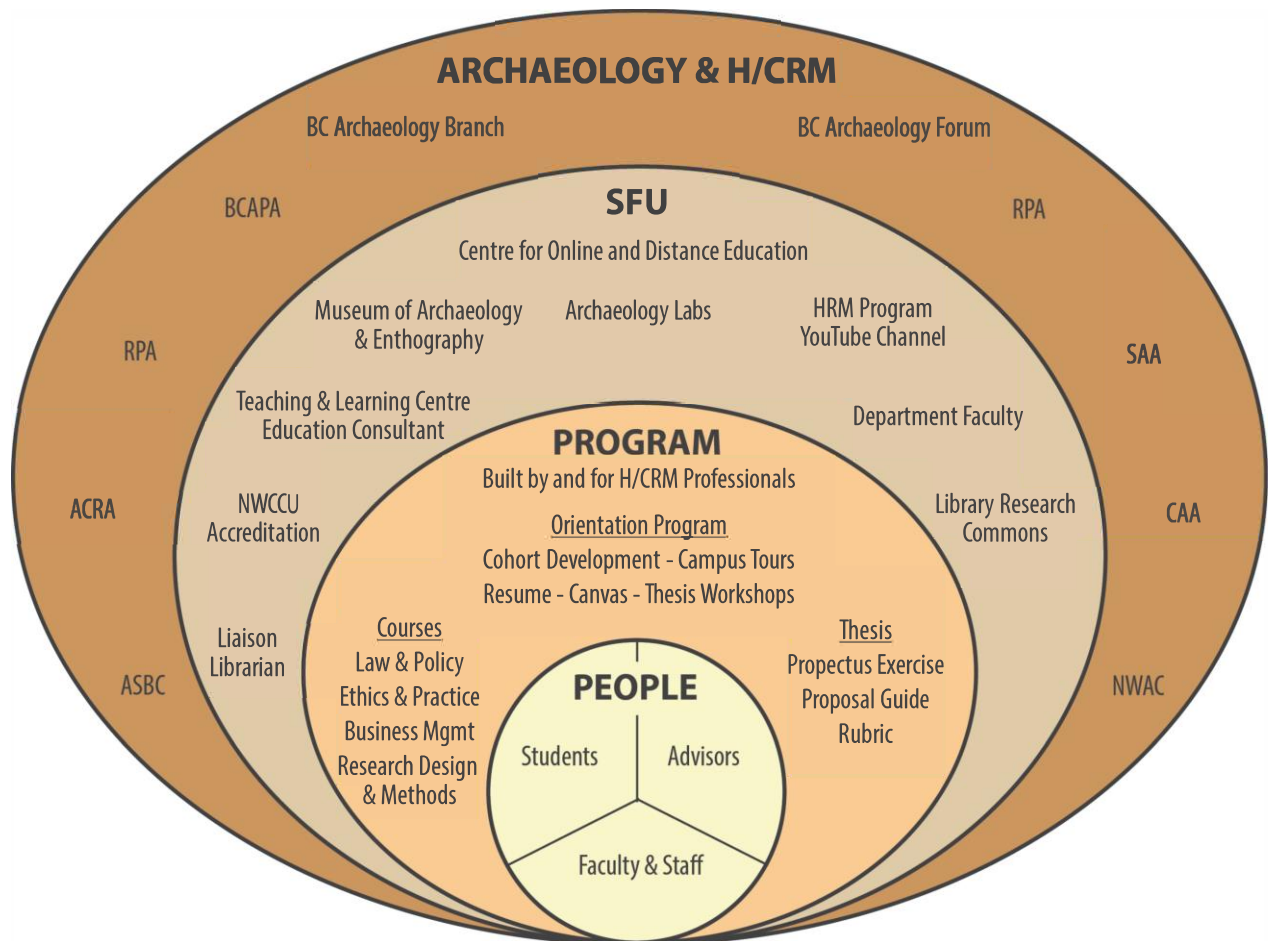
ARCHAEOLOGY & H/CRM

BC Archaeology Branch

BC Archaeology Forum

BCAPA

RPA

RPA

SAA

ACRA

CAA

ASBC

NWAC

SFU

Centre for Online and Distance Education

Museum of Archaeology & Enthography

Archaeology Labs

HRM Program YouTube Channel

Teaching & Learning Centre Education Consultant

Department Faculty

NWCCU Accreditation

Library Research Commons

Liaison Librarian

PROGRAM

Built by and for H/CRM Professionals

Orientation Program

Cohort Development - Campus Tours

Resume - Canvas - Thesis Workshops

Courses

Law & Policy

Ethics & Practice

Business Mgmt

Research Design & Methods

Thesis

Propectus Exercise

Proposal Guide

Rubric

PEOPLE

Students

Advisors

Faculty & Staff